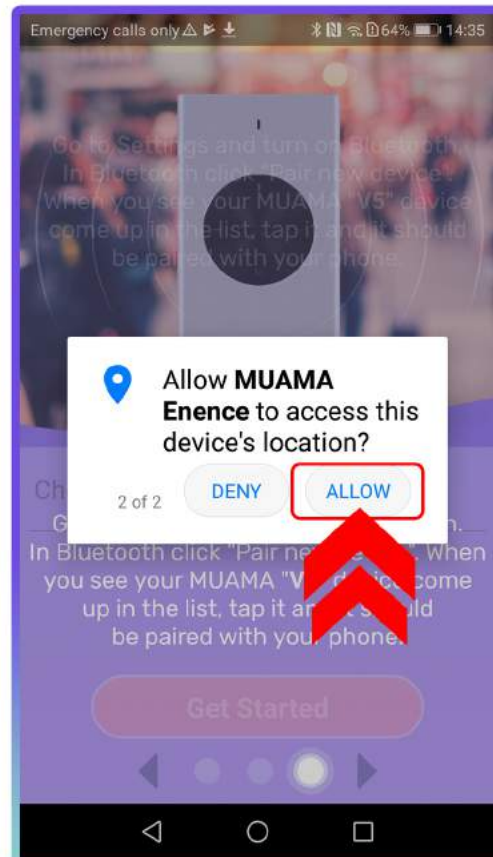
Emergency calls only 64% 14:35

Go to Settings and turn on Bluetooth. In Bluetooth click "Pair new device". When you see your MUAMA "V5" device come up in the list, tap it and it should be paired with your phone.

Allow **MUAMA Enence** to access this device's location?

2 of 2

DENY

ALLOW

Ch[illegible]

G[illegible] n.
In Bluetooth click "Pair ne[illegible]". When you see your MUAMA "V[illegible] come up in the list, tap it a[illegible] s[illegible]ld be paired with your phone.

Get Started